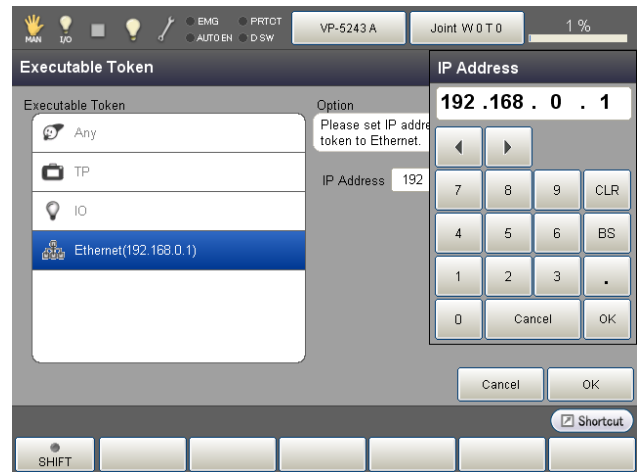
MAN I/O EMG PRTCT AUTO EN D SW VP-5243 A Joint W 0 T 0 1 %

Executable Token

Executable Token

Any

TP

IO

Ethernet(192.168.0.1)

Option

Please set IP addre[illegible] token to Ethernet.

IP Address 192

IP Address

192 .168 . 0 . 1

| ◀ | ▶ | | |
|---|---|---|---|
| 7 | 8 | 9 | CLR |
| 4 | 5 | 6 | BS |
| 1 | 2 | 3 | . |
| 0 | Cancel | | OK |

Cancel OK

Shortcut

SHIFT